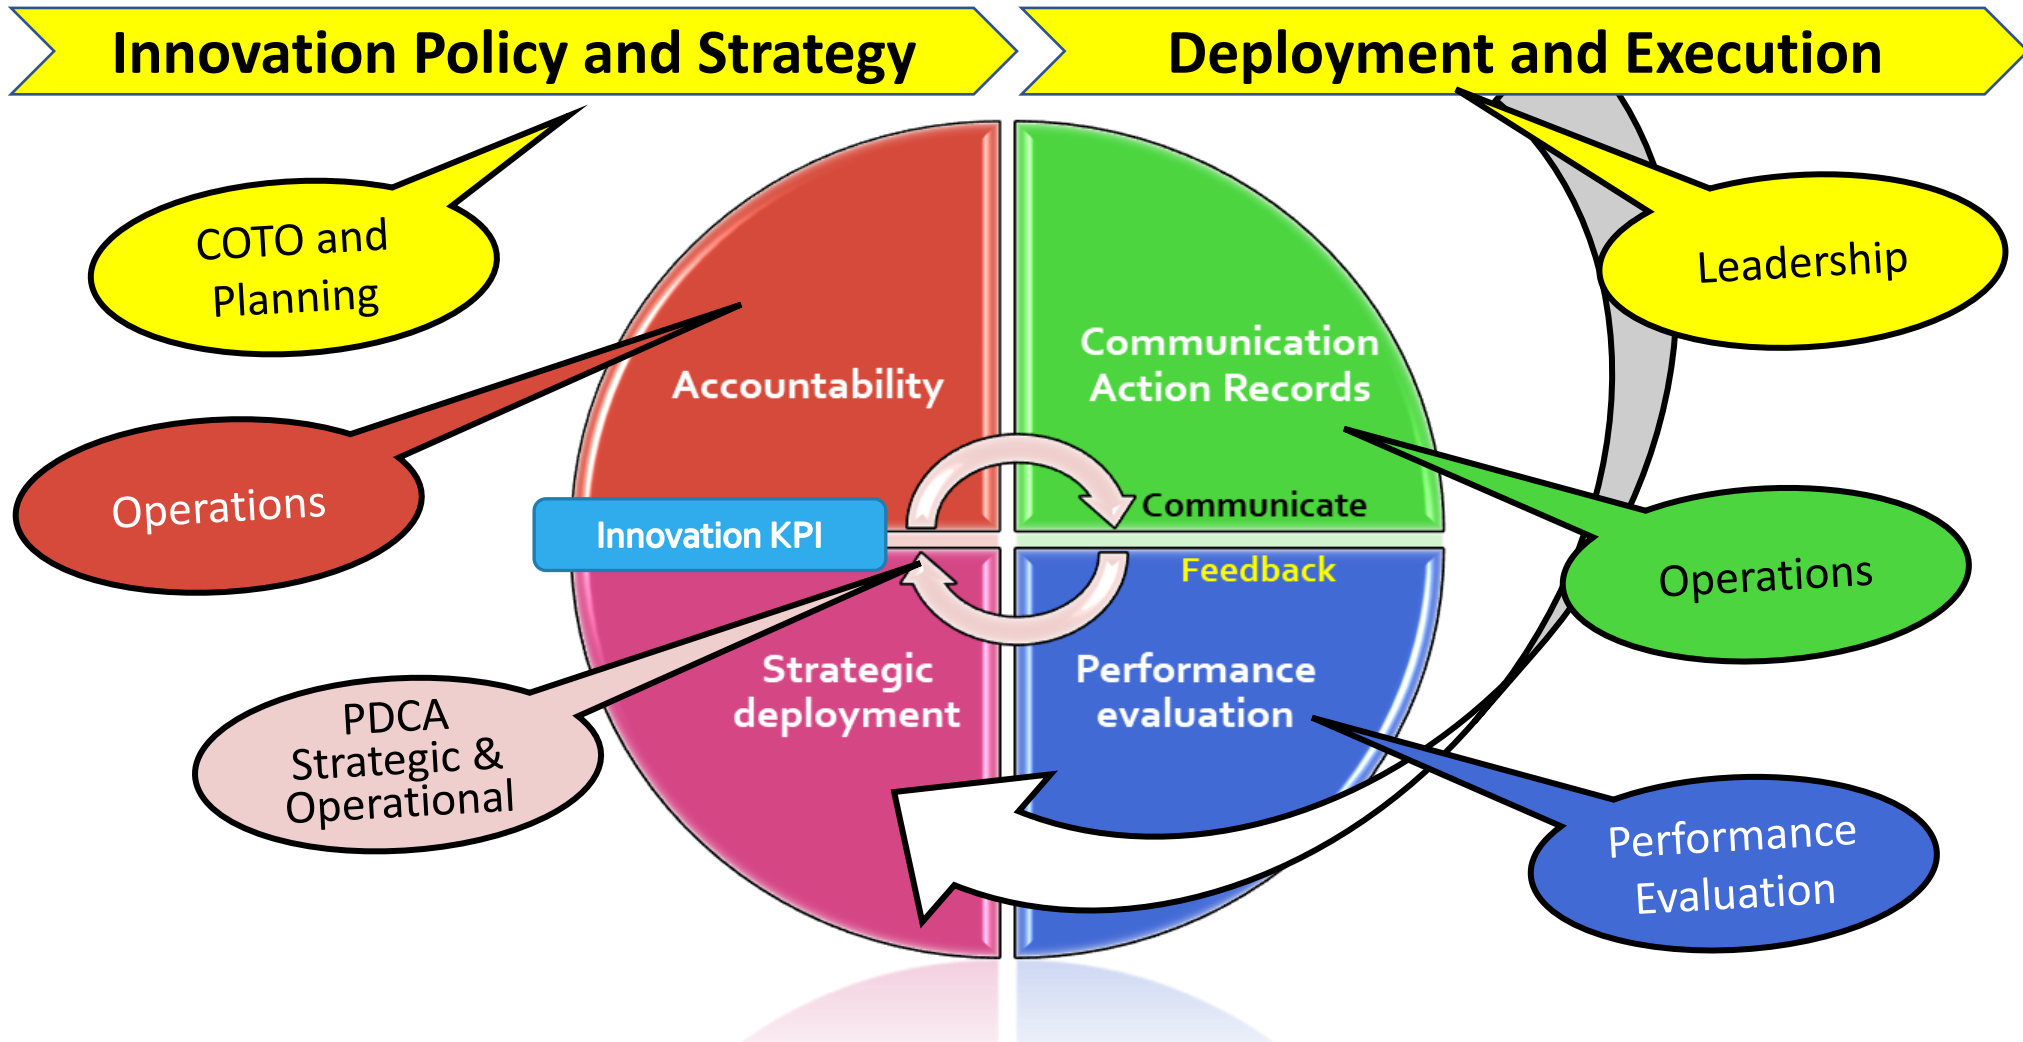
Innovation Policy and Strategy

Deployment and Execution

COTO and Planning

Leadership

Accountability

Communication Action Records

Operations

Innovation KPI

Communicate

Feedback

Operations

Strategic deployment

Performance evaluation

PDCA Strategic & Operational

Performance Evaluation